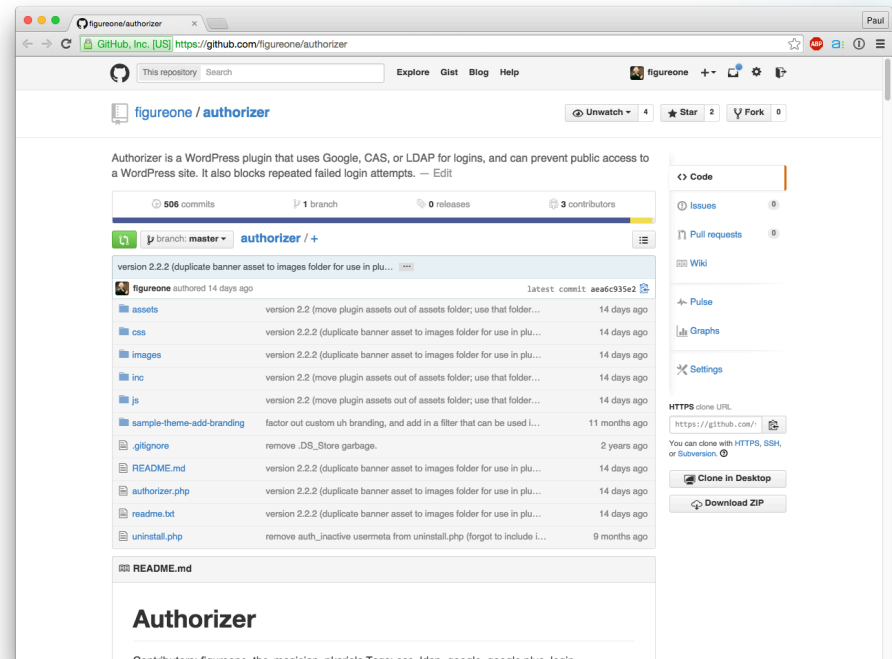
figureone/authorizer ×

Paul

GitHub, Inc. [US] https://github.com/figureone/authorizer

This repository Search

Explore Gist Blog Help

figureone +

figureone / authorizer

Unwatch 4 Star 2 Fork 0

Authorizer is a WordPress plugin that uses Google, CAS, or LDAP for logins, and can prevent public access to a WordPress site. It also blocks repeated failed login attempts. — Edit

506 commits 1 branch 0 releases 3 contributors

branch: master authorizer / +

version 2.2.2 (duplicate banner asset to images folder for use in plu... ···

figureone authored 14 days ago latest commit aea6c935e2

| | | |
|---|---|---|
| assets | version 2.2 (move plugin assets out of assets folder; use that folder... | 14 days ago |
| css | version 2.2.2 (duplicate banner asset to images folder for use in plu... | 14 days ago |
| images | version 2.2.2 (duplicate banner asset to images folder for use in plu... | 14 days ago |
| inc | version 2.2 (move plugin assets out of assets folder; use that folder... | 14 days ago |
| js | version 2.2 (move plugin assets out of assets folder; use that folder... | 14 days ago |
| sample-theme-add-branding | factor out custom uh branding, and add in a filter that can be used i... | 11 months ago |
| .gitignore | remove .DS_Store garbage. | 2 years ago |
| README.md | version 2.2.2 (duplicate banner asset to images folder for use in plu... | 14 days ago |
| authorizer.php | version 2.2.2 (duplicate banner asset to images folder for use in plu... | 14 days ago |
| readme.txt | version 2.2.2 (duplicate banner asset to images folder for use in plu... | 14 days ago |
| uninstall.php | remove auth_inactive usermeta from uninstall.php (forgot to include i... | 9 months ago |

README.md

Authorizer

Code
Issues 0
Pull requests 0
Wiki
Pulse
Graphs
Settings

HTTPS clone URL
https://github.com/
You can clone with HTTPS, SSH, or Subversion.

Clone in Desktop
Download ZIP